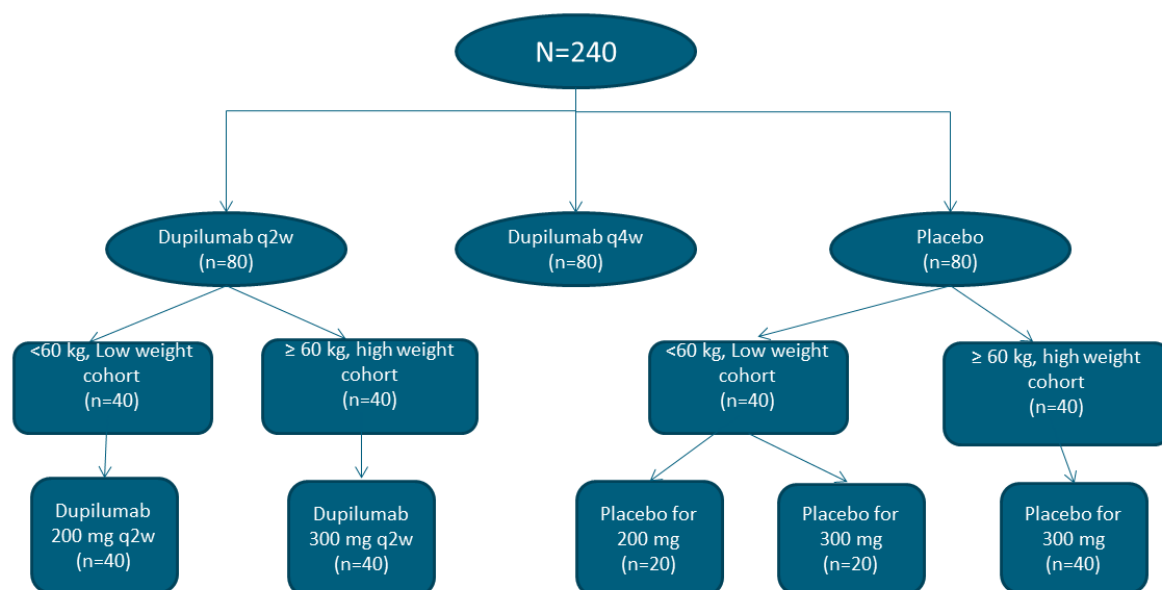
N=240

Dupilumab q2w (n=80)

Dupilumab q4w (n=80)

Placebo (n=80)

<60 kg, Low weight cohort (n=40)

≥ 60 kg, high weight cohort (n=40)

<60 kg, Low weight cohort (n=40)

≥ 60 kg, high weight cohort (n=40)

Dupilumab 200 mg q2w (n=40)

Dupilumab 300 mg q2w (n=40)

Placebo for 200 mg (n=20)

Placebo for 300 mg (n=20)

Placebo for 300 mg (n=40)